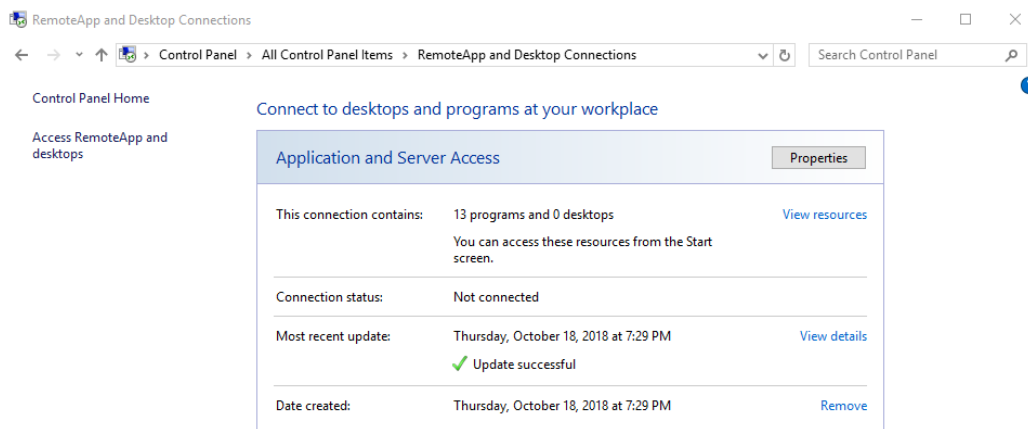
RemoteApp and Desktop Connections

> Control Panel > All Control Panel Items > RemoteApp and Desktop Connections

Search Control Panel

Control Panel Home

Access RemoteApp and desktops

Connect to desktops and programs at your workplace

Application and Server Access

Properties

| | | |
|---|---|---|
| This connection contains: | 13 programs and 0 desktops<br>You can access these resources from the Start screen. | View resources |
| Connection status: | Not connected | |
| Most recent update: | Thursday, October 18, 2018 at 7:29 PM<br>Update successful | View details |
| Date created: | Thursday, October 18, 2018 at 7:29 PM | Remove |